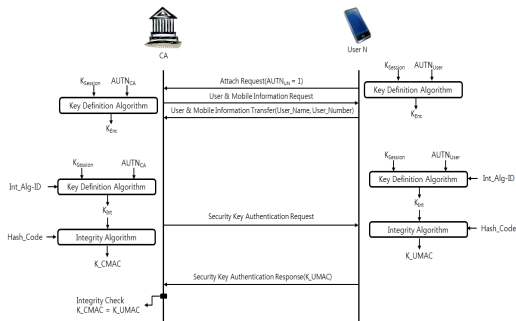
CA

User N

Attach Request(AUTN$_{Att}$ = 1)

User & Mobile Information Request

User & Mobile Information Transfer(User_Name, User_Number)

K$_{Session}$

AUTN$_{CA}$

Key Definition Algorithm

K$_{Enc}$

K$_{Session}$

AUTN$_{User}$

Key Definition Algorithm

K$_{Enc}$

K$_{Session}$

AUTN$_{CA}$

Int_Alg-ID

Key Definition Algorithm

K$_{Int}$

Hash_Code

Integrity Algorithm

K_CMAC

Security Key Authentication Request

K$_{Session}$

AUTN$_{User}$

Key Definition Algorithm

Int_Alg-ID

K$_{Int}$

Integrity Algorithm

Hash_Code

K_UMAC

Security Key Authentication Response(K_UMAC)

Integrity Check
K_CMAC = K_UMAC